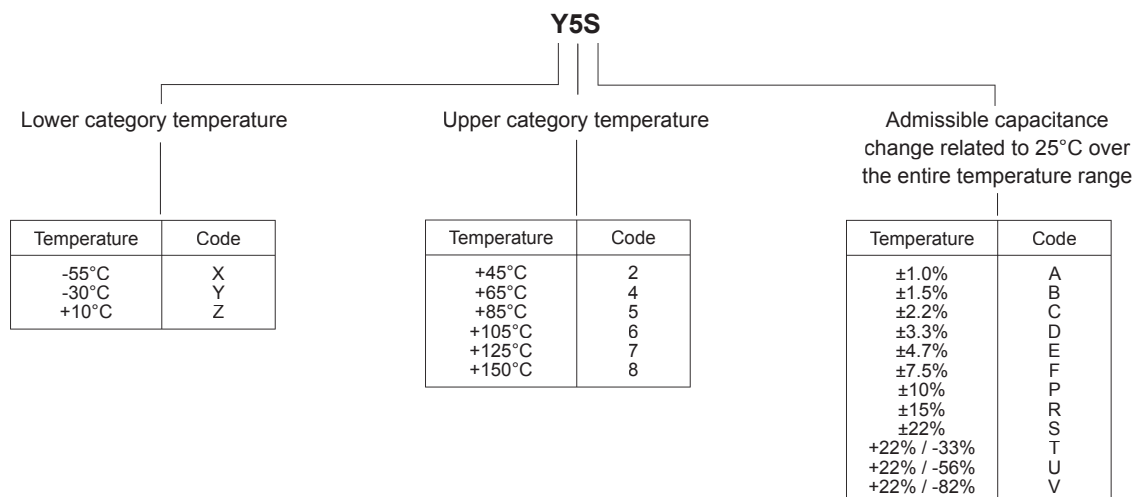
**Y5S**

Lower category temperature

| Temperature | Code |
|---|---|
| -55°C | X |
| -30°C | Y |
| +10°C | Z |

Upper category temperature

| Temperature | Code |
|---|---|
| +45°C | 2 |
| +65°C | 4 |
| +85°C | 5 |
| +105°C | 6 |
| +125°C | 7 |
| +150°C | 8 |

Admissible capacitance change related to 25°C over the entire temperature range

| Temperature | Code |
|---|---|
| ±1.0% | A |
| ±1.5% | B |
| ±2.2% | C |
| ±3.3% | D |
| ±4.7% | E |
| ±7.5% | F |
| ±10% | P |
| ±15% | R |
| ±22% | S |
| +22% / -33% | T |
| +22% / -56% | U |
| +22% / -82% | V |